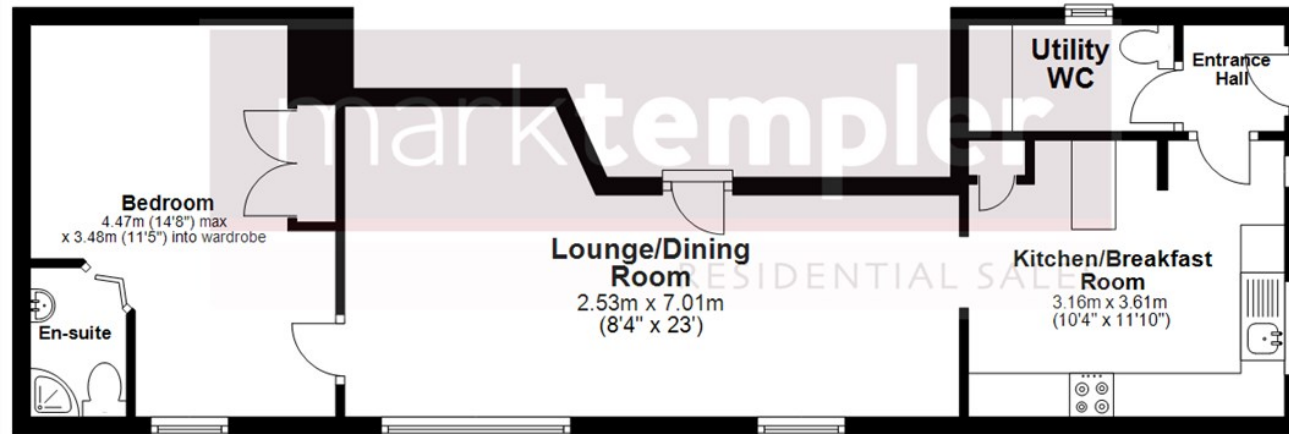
marktempler
RESIDENTIAL SALES

Utility WC

Entrance Hall

Bedroom
4.47m (14'8") max
x 3.48m (11'5") into wardrobe

Lounge/Dining Room
2.53m x 7.01m
(8'4" x 23')

Kitchen/Breakfast Room
3.16m x 3.61m
(10'4" x 11'10")

En-suite